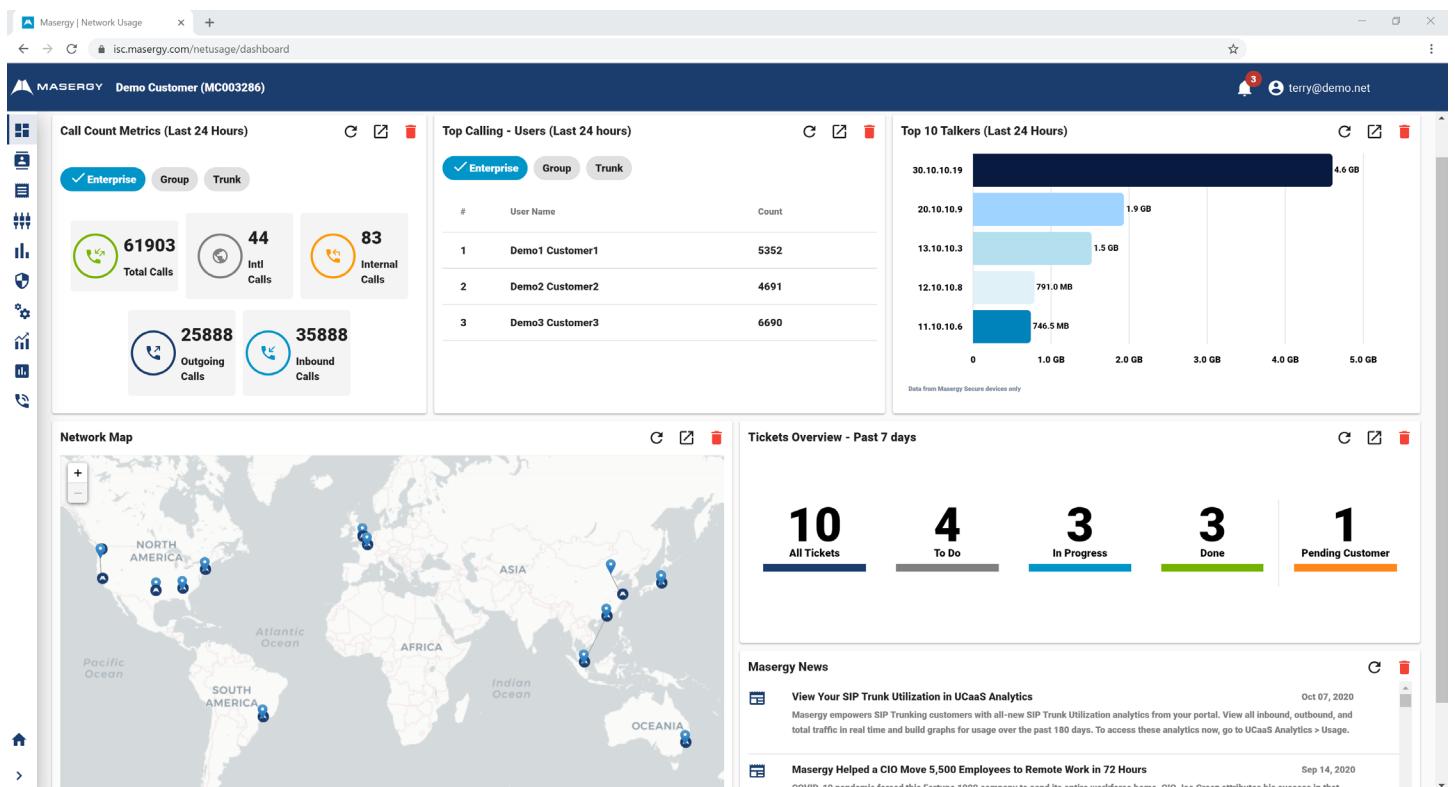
Masergy | Network Usage

isc.masergy.com/netusage/dashboard

MASERGY Demo Customer (MC003286)

3 terry@demo.net

Call Count Metrics (Last 24 Hours)

Enterprise Group Trunk

61903 Total Calls

44 Intl Calls

83 Internal Calls

25888 Outgoing Calls

35888 Inbound Calls

Top Calling - Users (Last 24 hours)

Enterprise Group Trunk

| # | User Name | Count |
|---|---|---|
| 1 | Demo1 Customer1 | 5352 |
| 2 | Demo2 Customer2 | 4691 |
| 3 | Demo3 Customer3 | 6690 |

Top 10 Talkers (Last 24 Hours)

30.10.10.19 4.6 GB
20.10.10.9 1.9 GB
13.10.10.3 1.5 GB
12.10.10.8 791.0 MB
11.10.10.6 746.5 MB

0 1.0 GB 2.0 GB 3.0 GB 4.0 GB 5.0 GB

Data from Masergy Secure devices only

Network Map

+
−

NORTH AMERICA
Atlantic Ocean
Pacific Ocean
SOUTH AMERICA
AFRICA
ASIA
Indian Ocean
OCEANIA

Tickets Overview - Past 7 days

10 All Tickets
4 To Do
3 In Progress
3 Done
1 Pending Customer

Masergy News

View Your SIP Trunk Utilization in UCaaS Analytics Oct 07, 2020
Masergy empowers SIP Trunking customers with all-new SIP Trunk Utilization analytics from your portal. View all inbound, outbound, and total traffic in real time and build graphs for usage over the past 180 days. To access these analytics now, go to UCaaS Analytics > Usage.

Masergy Helped a CIO Move 5,500 Employees to Remote Work in 72 Hours Sep 14, 2020
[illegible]